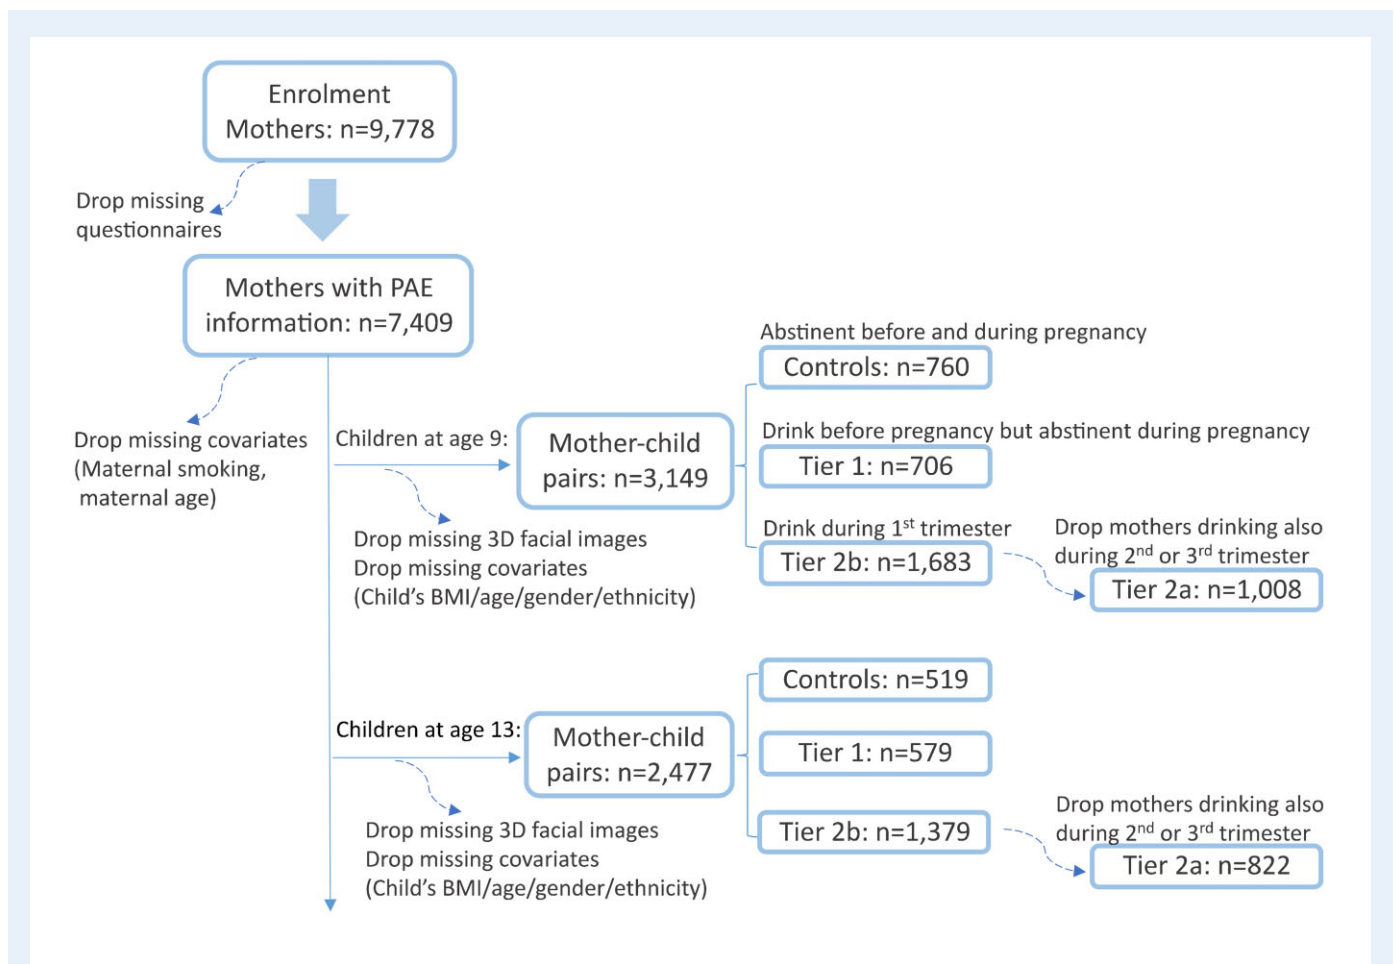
Enrolment
Mothers: n=9,778

Drop missing questionnaires

Mothers with PAE information: n=7,409

Drop missing covariates (Maternal smoking, maternal age)

Children at age 9:

Mother-child pairs: n=3,149

Drop missing 3D facial images
Drop missing covariates
(Child's BMI/age/gender/ethnicity)

Abstinent before and during pregnancy
Controls: n=760

Drink before pregnancy but abstinent during pregnancy
Tier 1: n=706

Drink during 1$^{st}$ trimester
Tier 2b: n=1,683

Drop mothers drinking also during 2$^{nd}$ or 3$^{rd}$ trimester
Tier 2a: n=1,008

Children at age 13:

Mother-child pairs: n=2,477

Drop missing 3D facial images
Drop missing covariates
(Child's BMI/age/gender/ethnicity)

Controls: n=519

Tier 1: n=579

Tier 2b: n=1,379

Drop mothers drinking also during 2$^{nd}$ or 3$^{rd}$ trimester
Tier 2a: n=822